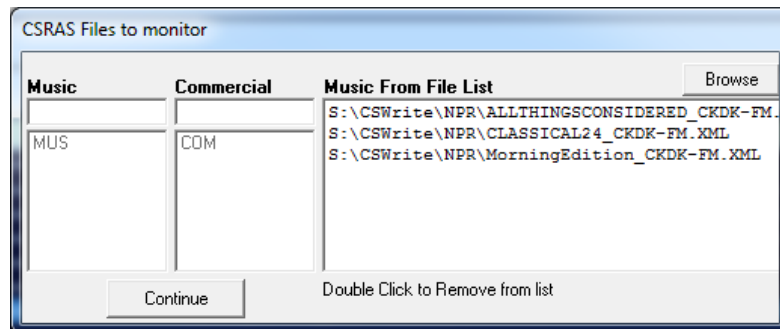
CSRAS Files to monitor

Music

Commercial

Music From File List

Browse

MUS

COM

S:\CSWrite\NPR\ALLTHINGSCONSIDERED_CKDK-FM.

S:\CSWrite\NPR\CLASSICAL24_CKDK-FM.XML

S:\CSWrite\NPR\MorningEdition_CKDK-FM.XML

Continue

Double Click to Remove from list